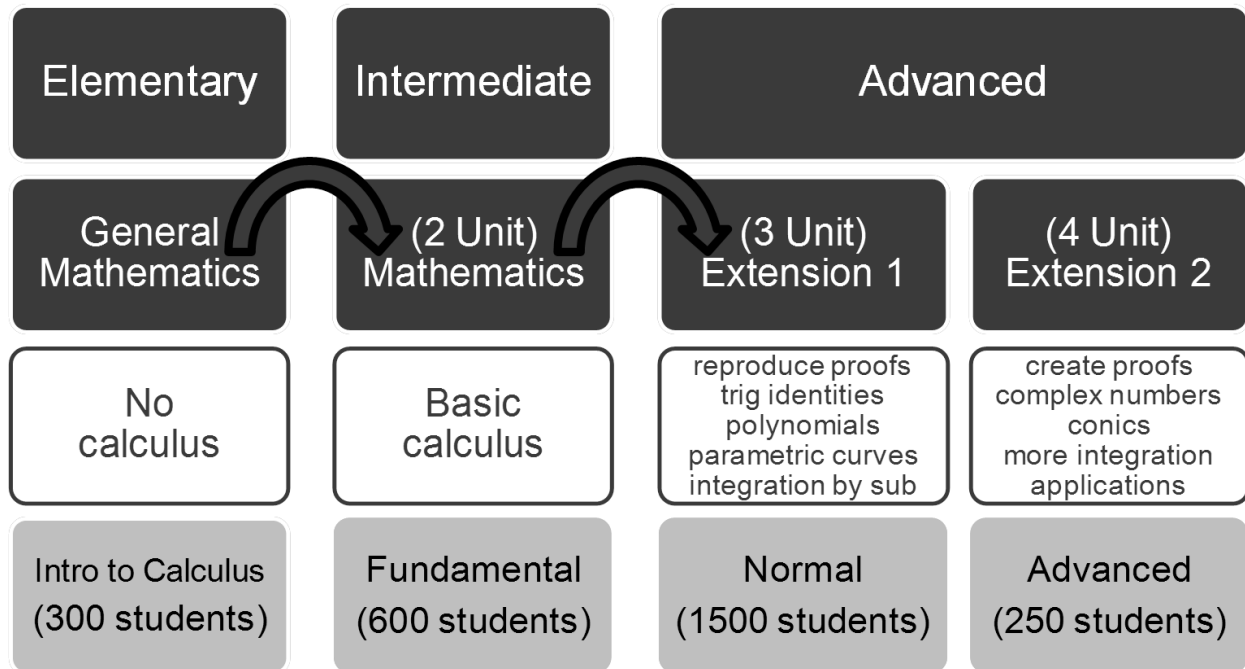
Elementary

Intermediate

Advanced

General Mathematics

(2 Unit) Mathematics

(3 Unit) Extension 1

(4 Unit) Extension 2

No calculus

Basic calculus

reproduce proofs
trig identities
polynomials
parametric curves
integration by sub

create proofs
complex numbers
conics
more integration
applications

Intro to Calculus (300 students)

Fundamental (600 students)

Normal (1500 students)

Advanced (250 students)